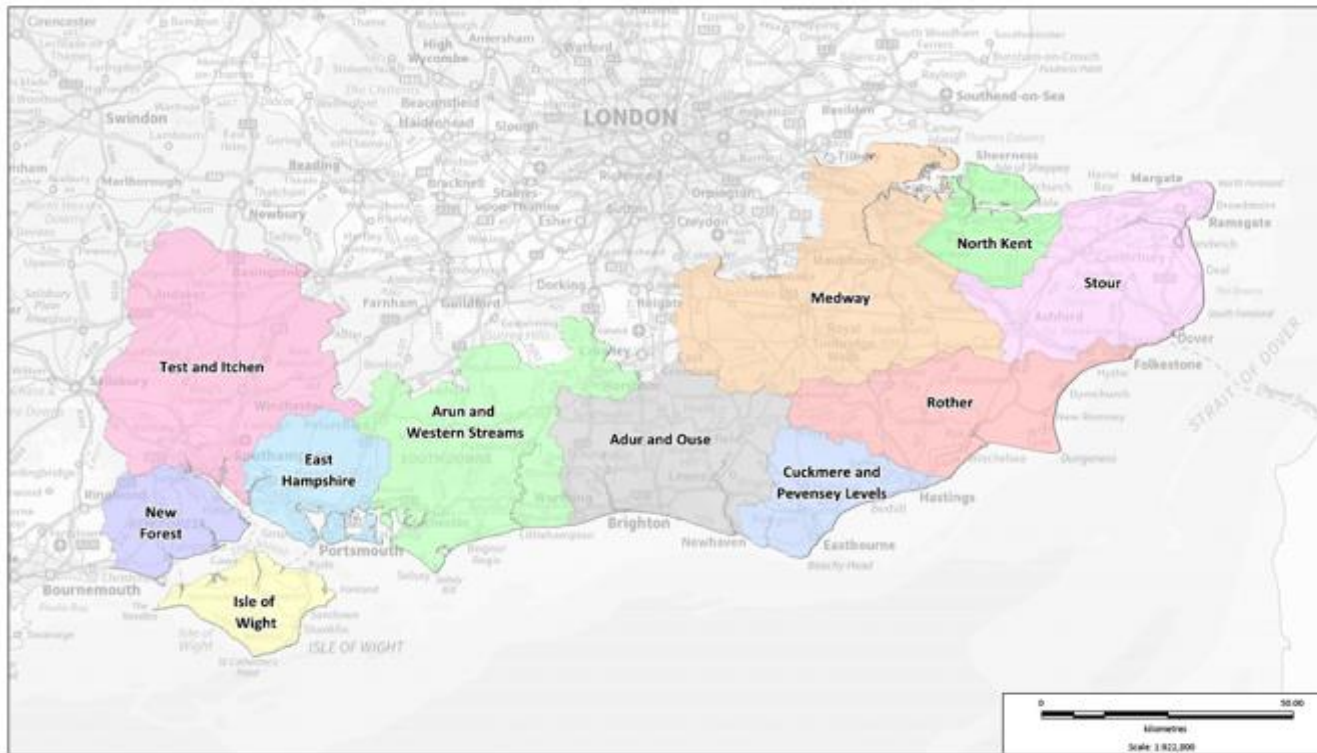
Cirencester
Swindon
Marlborough
Newbury
Reading
High Wycombe
Amersham
Watford
Beaconsfield
Maidenhead
Slough
LONDON
Bracknell
Staines-upon-Thames
Esher
Sutton
Croydon
Richmond
Orpington
Basildon
Southend-on-Sea
Tilbury
Sheerness
Margate
Ramsgate
Deal
Dover
Folkestone
Hythe
Farnham
Guildford
Dorking
Reigate
Crawley
Basingstoke
Andover
Salisbury
Winchester
Southampton
Petersfield
Ringwood
Bournemouth
Portsmouth
Ryde
Selsey
Bognor Regis
Littlehampton
Worthing
Brighton
Newhaven
Eastbourne
Beachy Head
Bexhill
Hastings
Winchelsea
Dungeness
New Romney
Ashford
Canterbury
Maidstone
Royal Tunbridge Wells
Shanklin
Sandown
Newport
The Needles
St Catherine's Point
ISLE OF WIGHT
STRAIT OF DOVER
SOUTH DOWNS
North Kent
Medway
Stour
Test and Itchen
Arun and Western Streams
Adur and Ouse
Rother
East Hampshire
Cuckmere and Pevensey Levels
New Forest
Isle of Wight
0
50.00
kilometres
Scale: 1:922,000